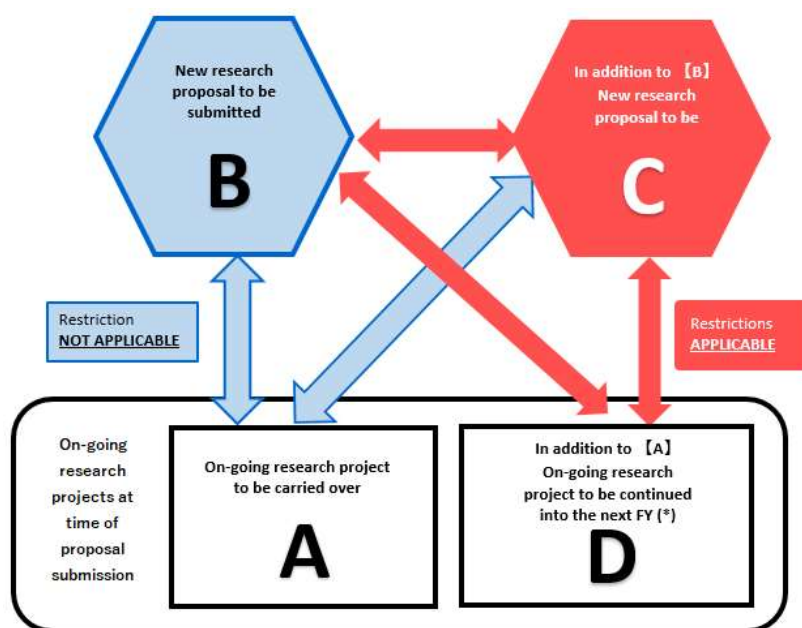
New research proposal to be submitted

B

In addition to 【B】 New research proposal to be

C

Restriction
NOT APPLICABLE

Restrictions
APPLICABLE

On-going research projects at time of proposal submission

On-going research project to be carried over

A

In addition to 【A】 On-going research project to be continued into the next FY (*)

D